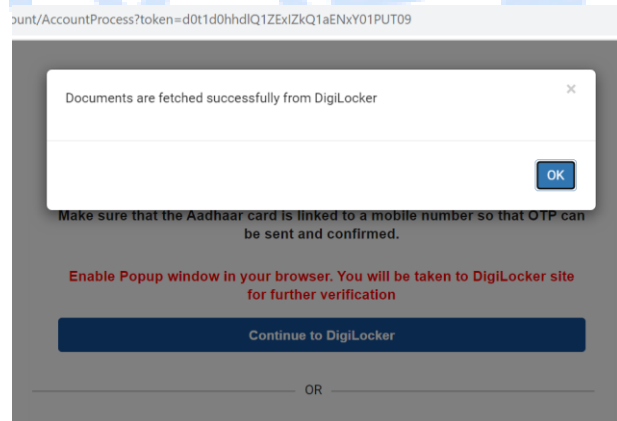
ount/AccountProcess?token=d0t1d0hhdlQ1ZExlZkQ1aENxY01PUT09

Documents are fetched successfully from DigiLocker

×

OK

Make sure that the Aadhaar card is linked to a mobile number so that OTP can be sent and confirmed.

Enable Popup window in your browser. You will be taken to DigiLocker site for further verification

Continue to DigiLocker

OR